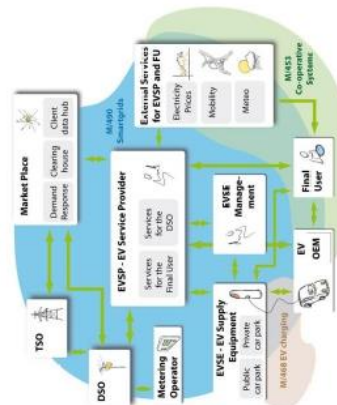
Market Place

Client data hub

Demand Response

Clearing house

M/490 Smartgrids

External Services for EVSP and FU

Electricity Prices

Mobility

Meteo

M/453 Co-operative Systems

EVSP - EV Service Provider

Services for the Final User

Services for the DSO

EVSE Management

Final User

TSO

DSO

Metering Operator

EVSE - EV Supply Equipment

Public car park

Private car park

EV OEM

M/468 EV charging